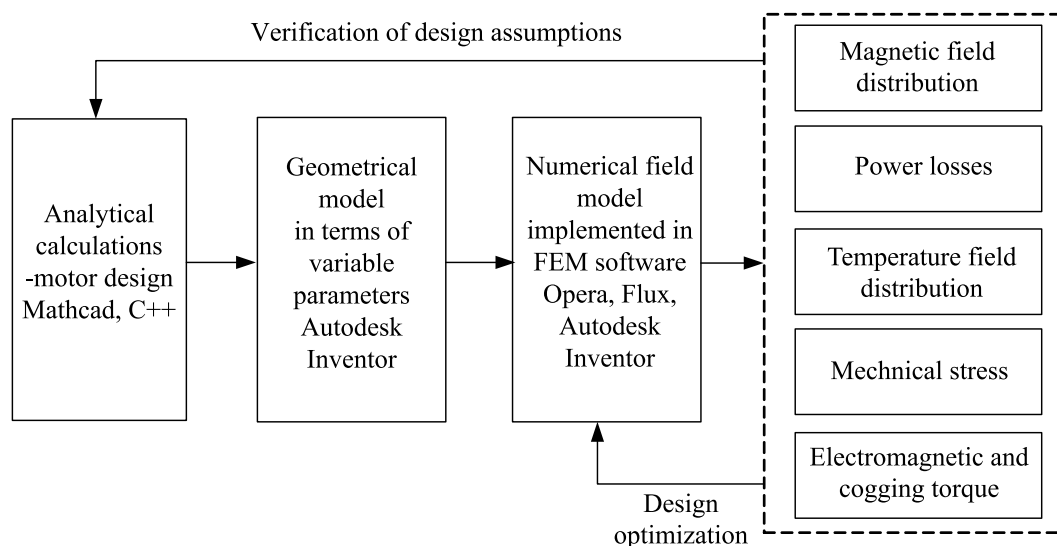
Verification of design assumptions

Analytical calculations -motor design Mathcad, C++

Geometrical model in terms of variable parameters Autodesk Inventor

Numerical field model implemented in FEM software Opera, Flux, Autodesk Inventor

Magnetic field distribution

Power losses

Temperature field distribution

Mechnical stress

Electromagnetic and cogging torque

Design optimization